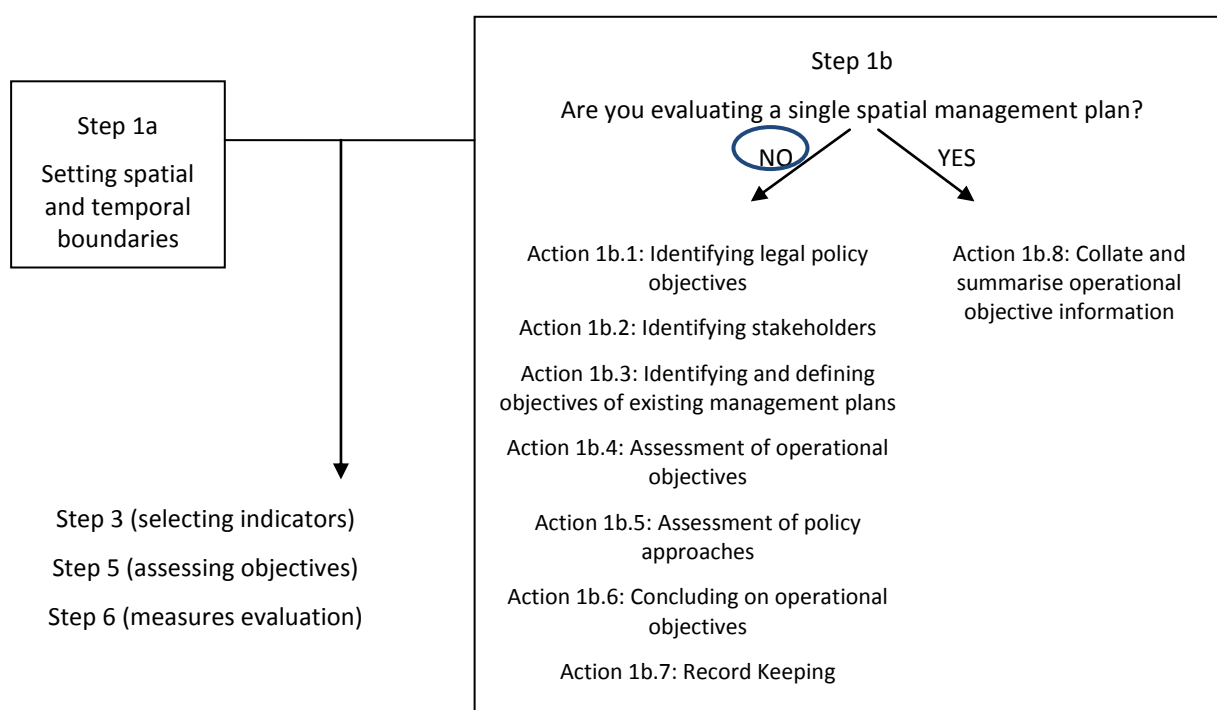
Step 1a

Setting spatial and temporal boundaries

Step 1b

Are you evaluating a single spatial management plan?

NO

YES

Action 1b.1: Identifying legal policy objectives

Action 1b.2: Identifying stakeholders

Action 1b.3: Identifying and defining objectives of existing management plans

Action 1b.4: Assessment of operational objectives

Action 1b.5: Assessment of policy approaches

Action 1b.6: Concluding on operational objectives

Action 1b.7: Record Keeping

Action 1b.8: Collate and summarise operational objective information

Step 3 (selecting indicators)

Step 5 (assessing objectives)

Step 6 (measures evaluation)